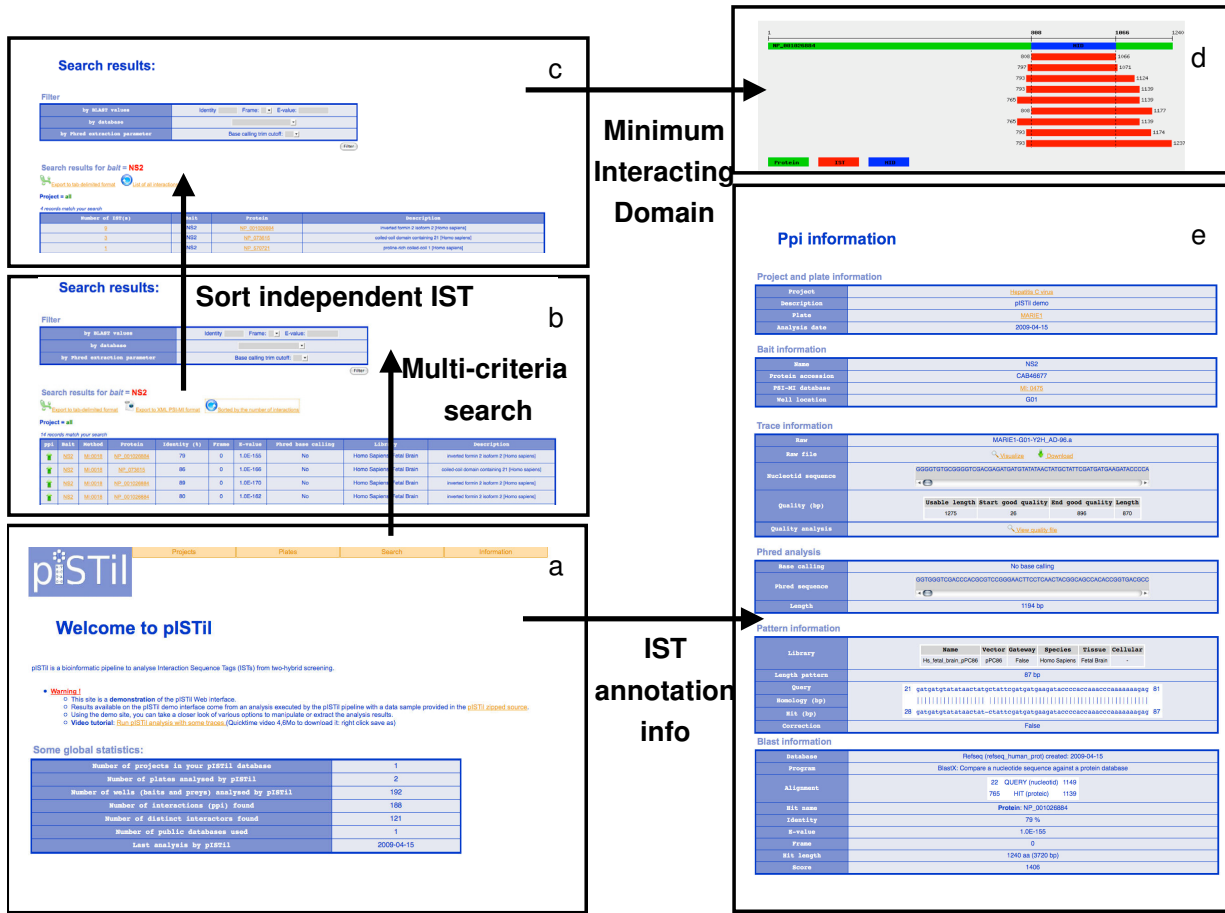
Search results:

Filter

| by BLAST values | Identity Frame: E-value: |
|---|---|
| by database | |
| by Phred extraction parameter | Base calling trim cutoff: |

Filter

Search results for bait = NS2

Export to tab-delimited format List of all interactions

Project = all

4 records match your search

| Number of IST(s) | Bait | Protein | Description |
|---|---|---|---|
| 6 | NS2 | NP_001026884 | inverted formin 2 isoform 2 [Homo sapiens] |
| 6 | NS2 | NP_073610 | coiled-coil domain containing 21 [Homo sapiens] |
| 1 | NS2 | NP_076721 | proline-rich coiled-coil 1 [Homo sapiens] |

c

Minimum Interacting Domain

d

1 808 1066 1240

NP_001026884

MID

806 1066
797 1071
793 1124
793 1139
765 1139
800 1177
765 1139
793 1174
793 1237

Protein IST MID

Sort independent IST

Search results:

b

Filter

| by BLAST values | Identity Frame: E-value: |
|---|---|
| by database | |
| by Phred extraction parameter | Base calling trim cutoff: |

Filter

Multi-criteria search

Search results for bait = NS2

Export to tab-delimited format Export to XML PSI-MI format Sorted by the number of interactions

Project = all

14 records match your search

| ppi | Bait | Method | Protein | Identity (%) | Frame | E-value | Phred base calling | Library | Description |
|---|---|---|---|---|---|---|---|---|---|
| | NS2 | MI:0018 | NP_001026884 | 79 | 0 | 1.0E-155 | No | Homo Sapiens Fetal Brain | inverted formin 2 isoform 2 [Homo sapiens] |
| | NS2 | MI:0018 | NP_073610 | 86 | 0 | 1.0E-166 | No | Homo Sapiens Fetal Brain | coiled-coil domain containing 21 [Homo sapiens] |
| | NS2 | MI:0018 | NP_001026884 | 89 | 0 | 1.0E-170 | No | Homo Sapiens Fetal Brain | inverted formin 2 isoform 2 [Homo sapiens] |
| | NS2 | MI:0018 | NP_001026884 | 80 | 0 | 1.0E-182 | No | Homo Sapiens Fetal Brain | inverted formin 2 isoform 2 [Homo sapiens] |

pISTil

Projects Plates Search Information

a

Welcome to pISTil

pISTil is a bioinformatic pipeline to analyse Interaction Sequence Tags (ISTs) from two-hybrid screening.

Warning !
This site is a demonstration of the pISTil Web interface.
Results available on the pISTil demo interface come from an analysis executed by the pISTil pipeline with a data sample provided in the pISTil zipped source.
Using the demo site, you can take a closer look of various options to manipulate or extract the analysis results.
Video tutorial: Run pISTil analysis with some traces (Quicktime video 4,6Mo to download it: right click save as)

Some global statistics:

| Number of projects in your pISTil database | 1 |
|---|---|
| Number of plates analysed by pISTil | 2 |
| Number of wells (baits and preys) analysed by pISTil | 192 |
| Number of interactions (ppi) found | 188 |
| Number of distinct interactors found | 121 |
| Number of public databases used | 1 |
| Last analysis by pISTil | 2009-04-15 |

IST annotation info

Ppi information

e

Project and plate information

| Project | Hepatitis C virus |
|---|---|
| Description | pISTil demo |
| Plate | MARIE1 |
| Analysis date | 2009-04-15 |

Bait information

| Name | NS2 |
|---|---|
| Protein accession | CAB46677 |
| PSI-MI database | MI:0476 |
| Well location | G01 |

Trace information

| Raw | MARIE1-G01-Y2H_AD-96.a |
|---|---|
| Raw file | Visualize Download |
| Nucleotid sequence | GGGGTGTGCGGGGTCGACGAGATGATGTATATAACTATGCTATTCGATGATGAAGATACCCCA |
| Quality (bp) | Usable length 1275, Start good quality 26, End good quality 896, Length 870 |
| Quality analysis | View quality file |

Phred analysis

| Base calling | No base calling |
|---|---|
| Phred sequence | GGTGGGTCGACCCACGCGTCCGGGAACTTCCTGAACTACGGCAGCCACACCGGTGACGCC |
| Length | 1194 bp |

Pattern information

| Library | Name Ho_fetal_brain_pPC86, Vector pPC86, Gateway False, Species Homo Sapiens, Tissue Fetal Brain, Cellular - |
|---|---|
| Length pattern | 87 bp |
| Query | 21 gatgatgtatataactatgctattcgatgatgaagatacccaccaaacccaaaaaaaagag 81 |
| Homology (bp) | |
| Hit (bp) | 28 gatgatgtatataactat-ctattcgatgatgaagatacccaccaaacccaaaaaaaagag 87 |
| Correction | False |

Blast information

| Database | Refseq (refseq_human_prot) created: 2009-04-15 |
|---|---|
| Program | BlastX: Compare a nucleotide sequence against a protein database |
| Alignment | 22 QUERY (nucleotid) 1149; 765 HIT (proteic) 1139 |
| Hit name | Protein: NP_001026884 |
| Identity | 79 % |
| E-value | 1.0E-155 |
| Frame | 0 |
| Hit length | 1240 aa (3720 bp) |
| Score | 1406 |